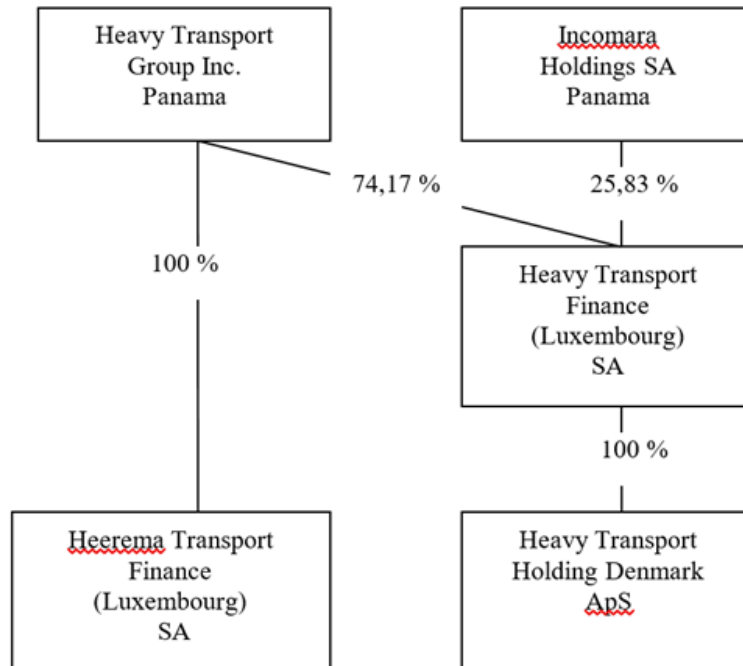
Heavy Transport Group Inc. Panama

Incomara Holdings SA Panama

74,17 %

25,83 %

100 %

Heavy Transport Finance (Luxembourg) SA

100 %

Heerema Transport Finance (Luxembourg) SA

Heavy Transport Holding Denmark ApS